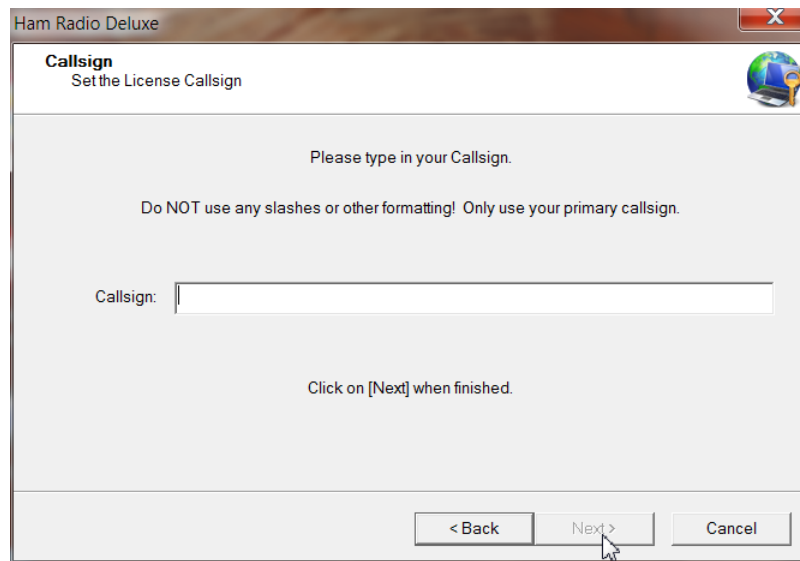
Ham Radio Deluxe

Callsign
Set the License Callsign

Please type in your Callsign.

Do NOT use any slashes or other formatting! Only use your primary callsign.

Callsign:

Click on [Next] when finished.

< Back
Next >
Cancel